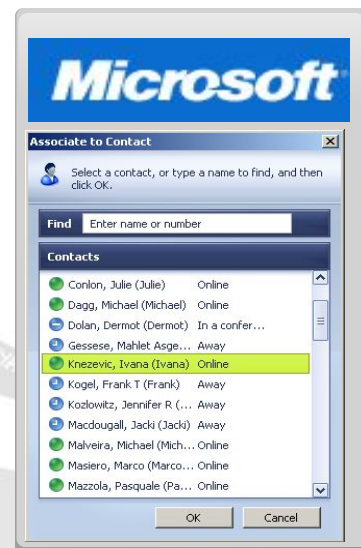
Microsoft

Associate to Contact

Select a contact, or type a name to find, and then click OK.

Find Enter name or number

Contacts

| | |
|---|---|
| Conlon, Julie (Julie) | Online |
| Dagg, Michael (Michael) | Online |
| Dolan, Dermot (Dermot) | In a confer... |
| Gessese, Mahlet Asge... | Away |
| Knezevic, Ivana (Ivana) | Online |
| Kogel, Frank T (Frank) | Away |
| Kozlowitz, Jennifer R (... | Away |
| Macdougall, Jacki (Jacki) | Away |
| Malveira, Michael (Mich... | Online |
| Masiero, Marco (Marco... | Online |
| Mazzola, Pasquale (Pa... | Online |

OK Cancel